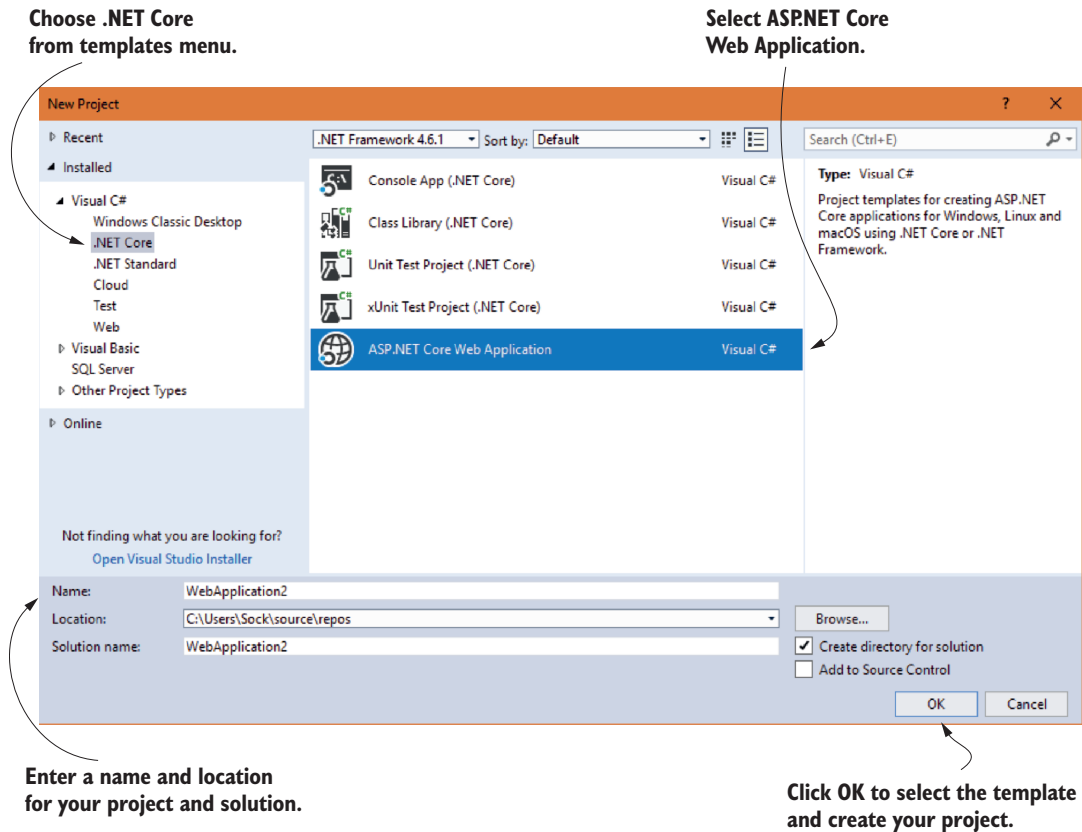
Choose .NET Core from templates menu.

Select ASP.NET Core Web Application.

New Project

?

Recent

Installed

Visual C#

Windows Classic Desktop

.NET Core

.NET Standard

Cloud

Test

Web

Visual Basic

SQL Server

Other Project Types

Online

Not finding what you are looking for?

Open Visual Studio Installer

.NET Framework 4.6.1

Sort by:

Default

Console App (.NET Core)

Visual C#

Class Library (.NET Core)

Visual C#

Unit Test Project (.NET Core)

Visual C#

xUnit Test Project (.NET Core)

Visual C#

ASP.NET Core Web Application

Visual C#

Search (Ctrl+E)

Type: Visual C#

Project templates for creating ASP.NET Core applications for Windows, Linux and macOS using .NET Core or .NET Framework.

Name:

WebApplication2

Location:

C:\Users\Sock\source\repos

Browse...

Solution name:

WebApplication2

Create directory for solution

Add to Source Control

OK

Cancel

Enter a name and location for your project and solution.

Click OK to select the template and create your project.